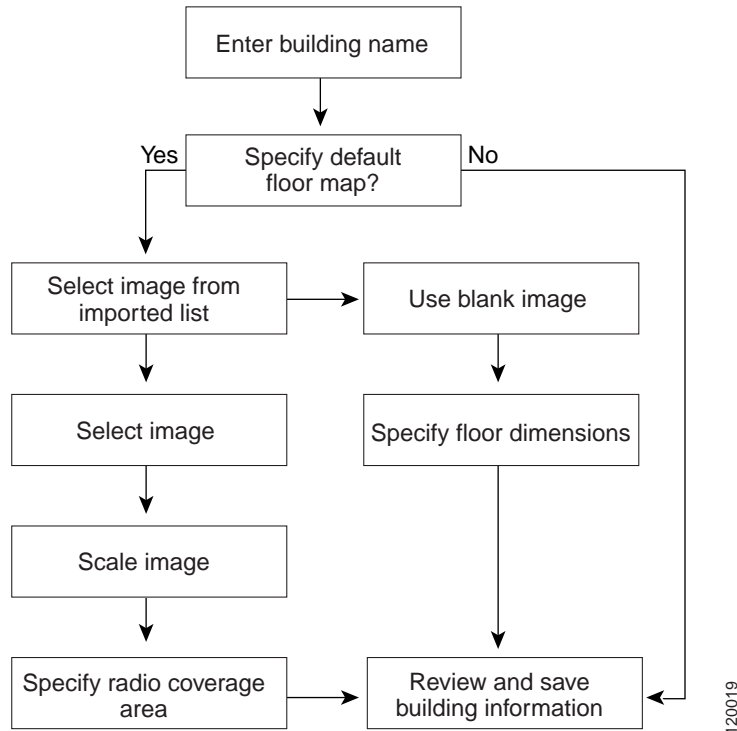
Enter building name

Yes

Specify default floor map?

No

Select image from imported list

Use blank image

Select image

Specify floor dimensions

Scale image

Specify radio coverage area

Review and save building information

120019